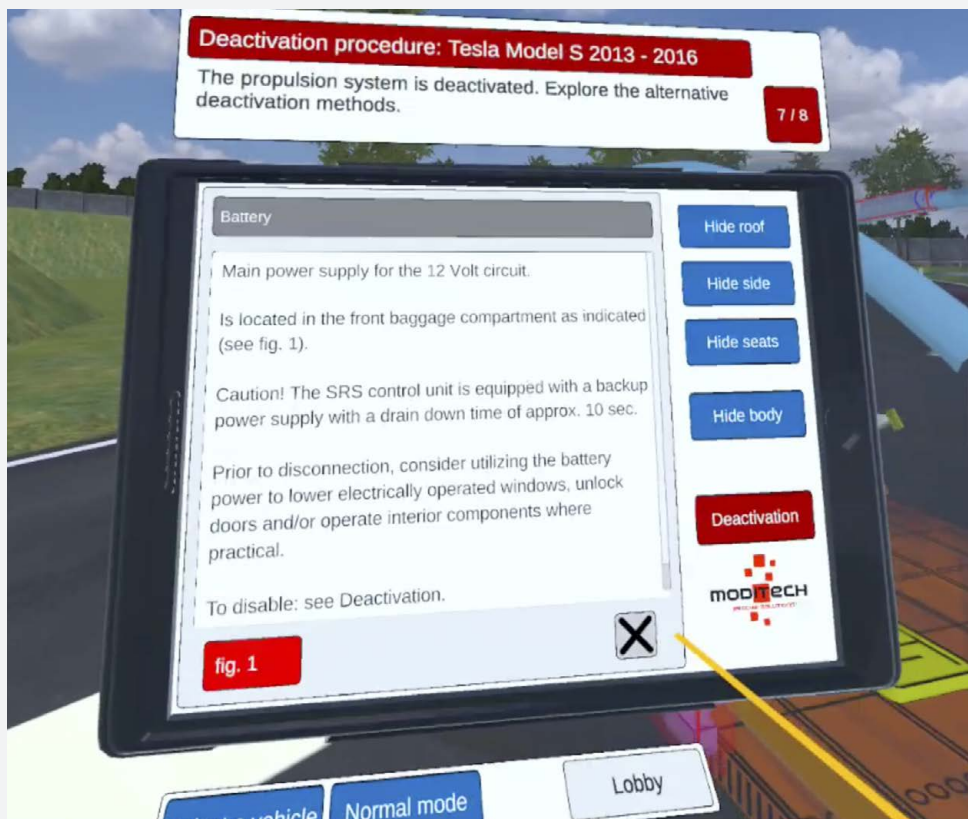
Deactivation procedure: Tesla Model S 2013 - 2016

The propulsion system is deactivated. Explore the alternative deactivation methods.

7 / 8

Battery

Main power supply for the 12 Volt circuit.

Is located in the front baggage compartment as indicated (see fig. 1).

Caution! The SRS control unit is equipped with a backup power supply with a drain down time of approx. 10 sec.

Prior to disconnection, consider utilizing the battery power to lower electrically operated windows, unlock doors and/or operate interior components where practical.

To disable: see Deactivation.

fig. 1

X

Hide roof

Hide side

Hide seats

Hide body

Deactivation

MODITECH

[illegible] vehicle

Normal mode

Lobby